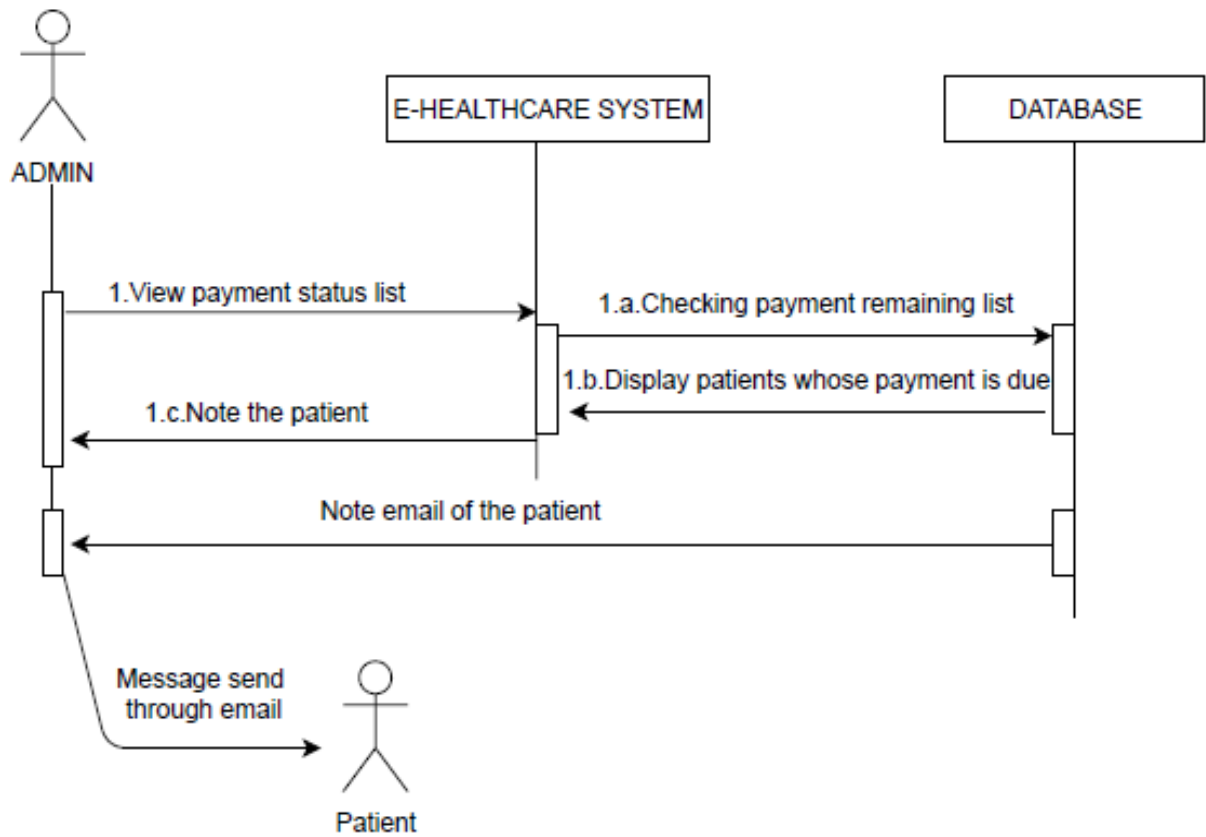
ADMIN

E-HEALTHCARE SYSTEM

DATABASE

1.View payment status list

1.a.Checking payment remaining list

1.b.Display patients whose payment is due

1.c.Note the patient

Note email of the patient

Message send through email

Patient